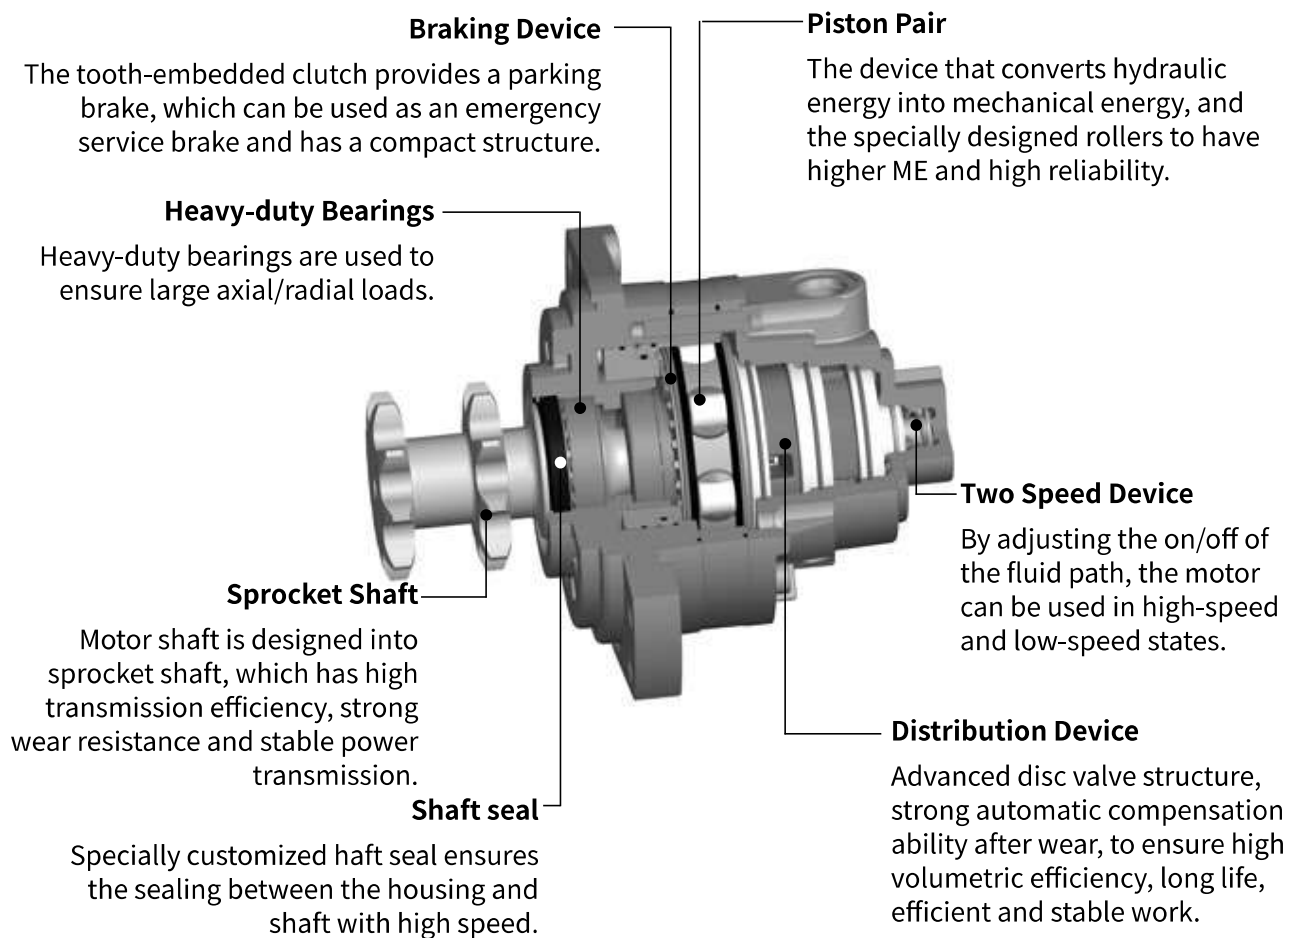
Braking Device

The tooth-embedded clutch provides a parking brake, which can be used as an emergency service brake and has a compact structure.

Piston Pair

The device that converts hydraulic energy into mechanical energy, and the specially designed rollers to have higher ME and high reliability.

Heavy-duty Bearings

Heavy-duty bearings are used to ensure large axial/radial loads.

Two Speed Device

By adjusting the on/off of the fluid path, the motor can be used in high-speed and low-speed states.

Sprocket Shaft

Motor shaft is designed into sprocket shaft, which has high transmission efficiency, strong wear resistance and stable power transmission.

Distribution Device

Advanced disc valve structure, strong automatic compensation ability after wear, to ensure high volumetric efficiency, long life, efficient and stable work.

Shaft seal

Specially customized haft seal ensures the sealing between the housing and shaft with high speed.